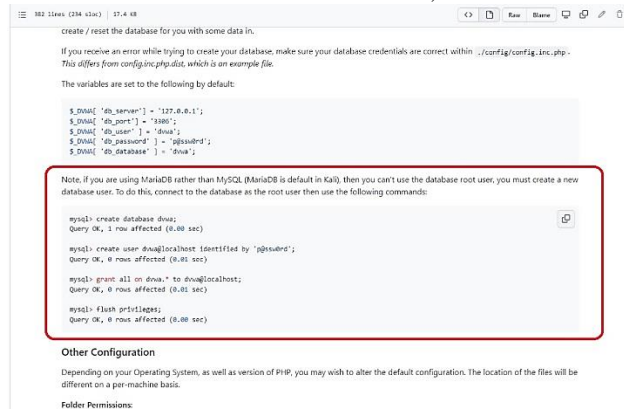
382 lines (234 sloc) | 17.4 KB

Raw Blame

create / reset the database for you with some data in.

If you receive an error while trying to create your database, make sure your database credentials are correct within ./config/config.inc.php . This differs from config.inc.php.dist, which is an example file.

The variables are set to the following by default:

$_DVWA[ 'db_server' ] = '127.0.0.1';
$_DVWA[ 'db_port'] = '3306';
$_DVWA[ 'db_user' ] = 'dvwa';
$_DVWA[ 'db_password' ] = 'p@ssw0rd';
$_DVWA[ 'db_database' ] = 'dvwa';

Note, if you are using MariaDB rather than MySQL (MariaDB is default in Kali), then you can't use the database root user, you must create a new database user. To do this, connect to the database as the root user then use the following commands:

mysql> create database dvwa;
Query OK, 1 row affected (0.00 sec)

mysql> create user dvwa@localhost identified by 'p@ssw0rd';
Query OK, 0 rows affected (0.01 sec)

mysql> grant all on dvwa.* to dvwa@localhost;
Query OK, 0 rows affected (0.01 sec)

mysql> flush privileges;
Query OK, 0 rows affected (0.00 sec)

Other Configuration

Depending on your Operating System, as well as version of PHP, you may wish to alter the default configuration. The location of the files will be different on a per-machine basis.

Folder Permissions: